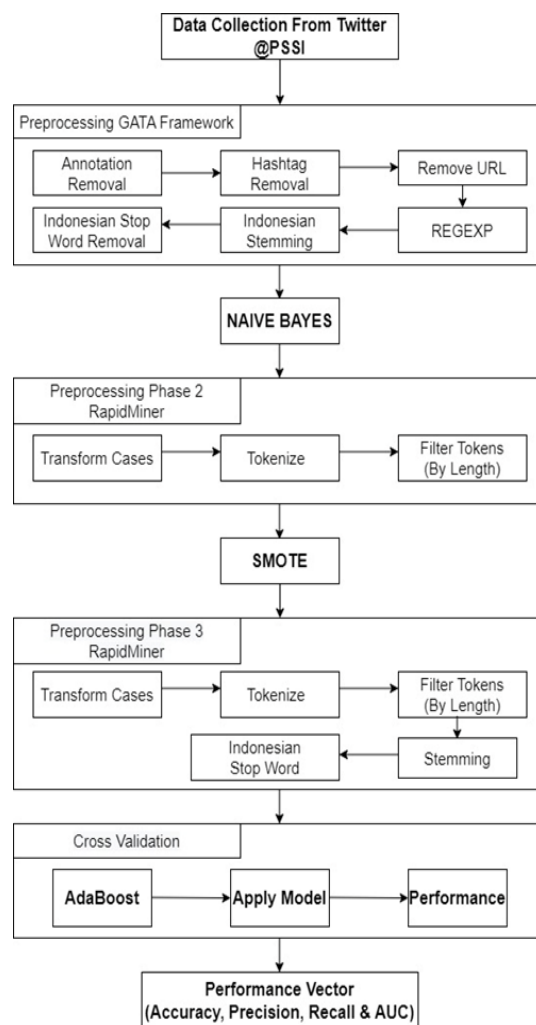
Data Collection From Twitter @PSSI

Preprocessing GATA Framework

Annotation Removal

Hashtag Removal

Remove URL

REGEXP

Indonesian Stemming

Indonesian Stop Word Removal

NAIVE BAYES

Preprocessing Phase 2 RapidMiner

Transform Cases

Tokenize

Filter Tokens (By Length)

SMOTE

Preprocessing Phase 3 RapidMiner

Transform Cases

Tokenize

Filter Tokens (By Length)

Stemming

Indonesian Stop Word

Cross Validation

AdaBoost

Apply Model

Performance

Performance Vector (Accuracy, Precision, Recall & AUC)